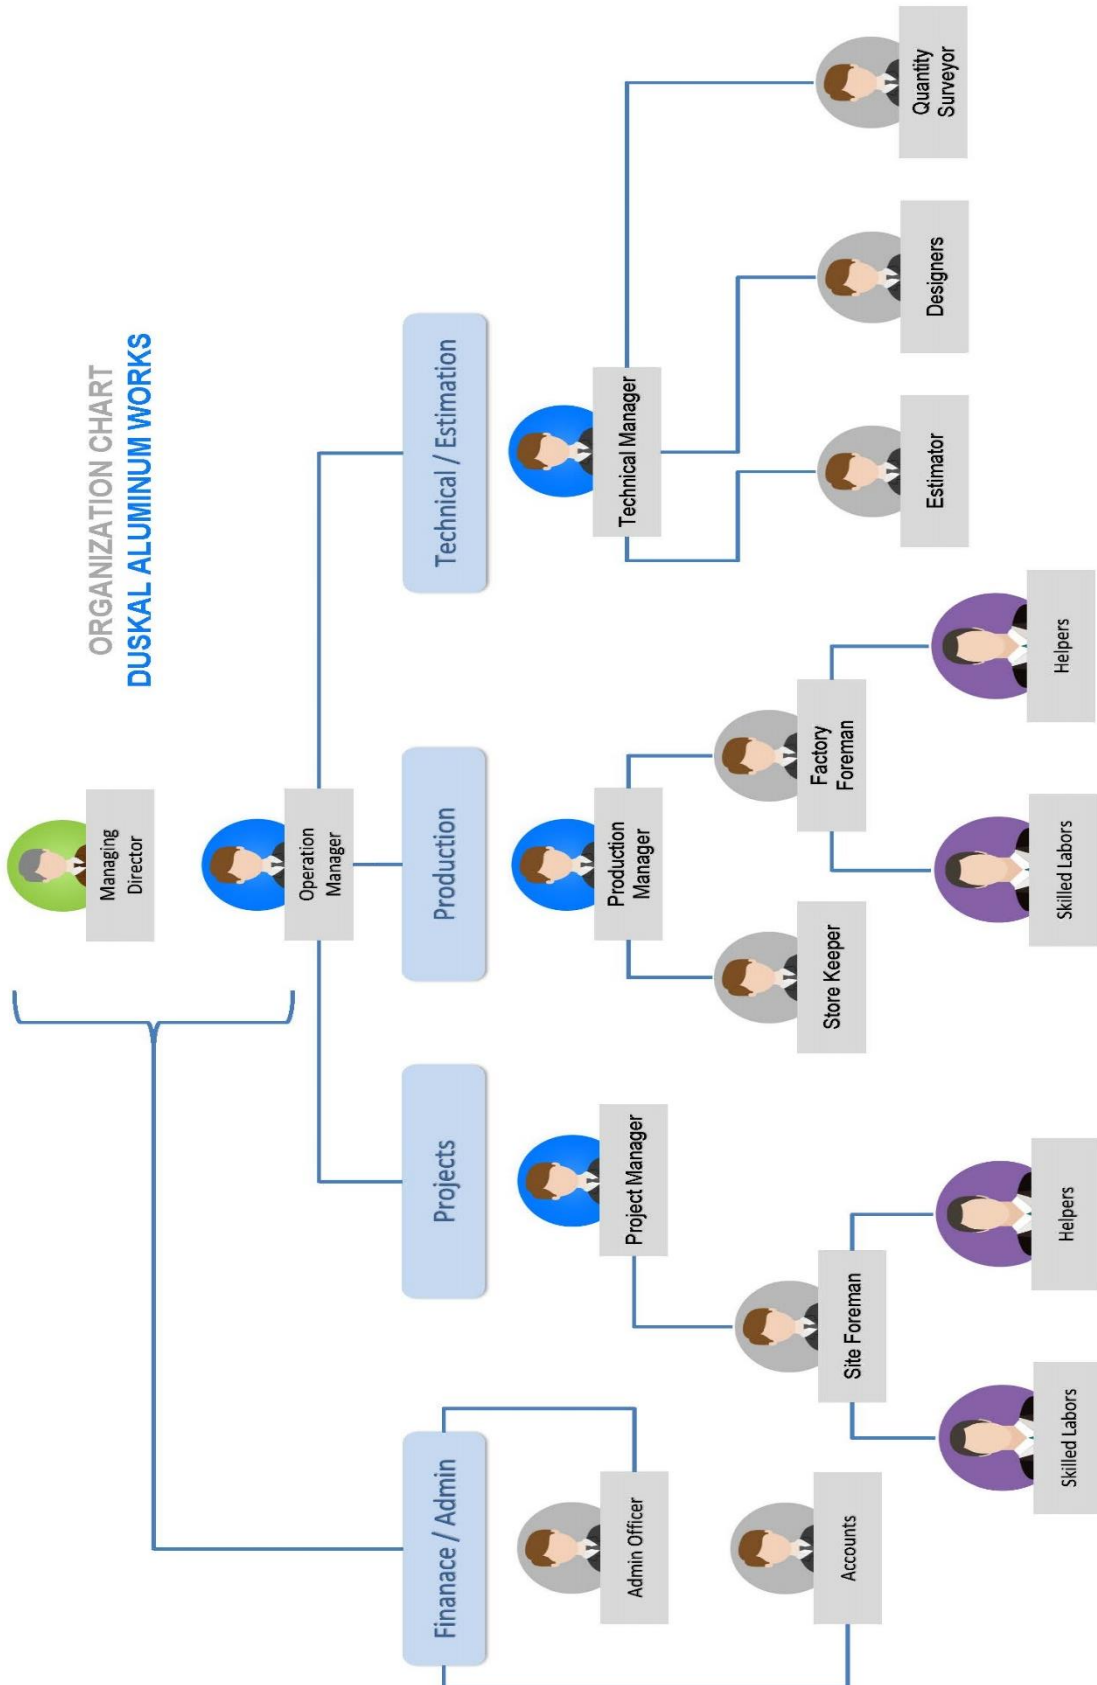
ORGANIZATION CHART
DUSKAL ALUMINUM WORKS

Managing Director

Operation Manager

Finanace / Admin

Projects

Production

Technical / Estimation

Admin Officer

Accounts

Project Manager

Site Foreman

Skilled Labors

Helpers

Production Manager

Store Keeper

Factory Foreman

Skilled Labors

Helpers

Technical Manager

Estimator

Designers

Quantity Surveyor